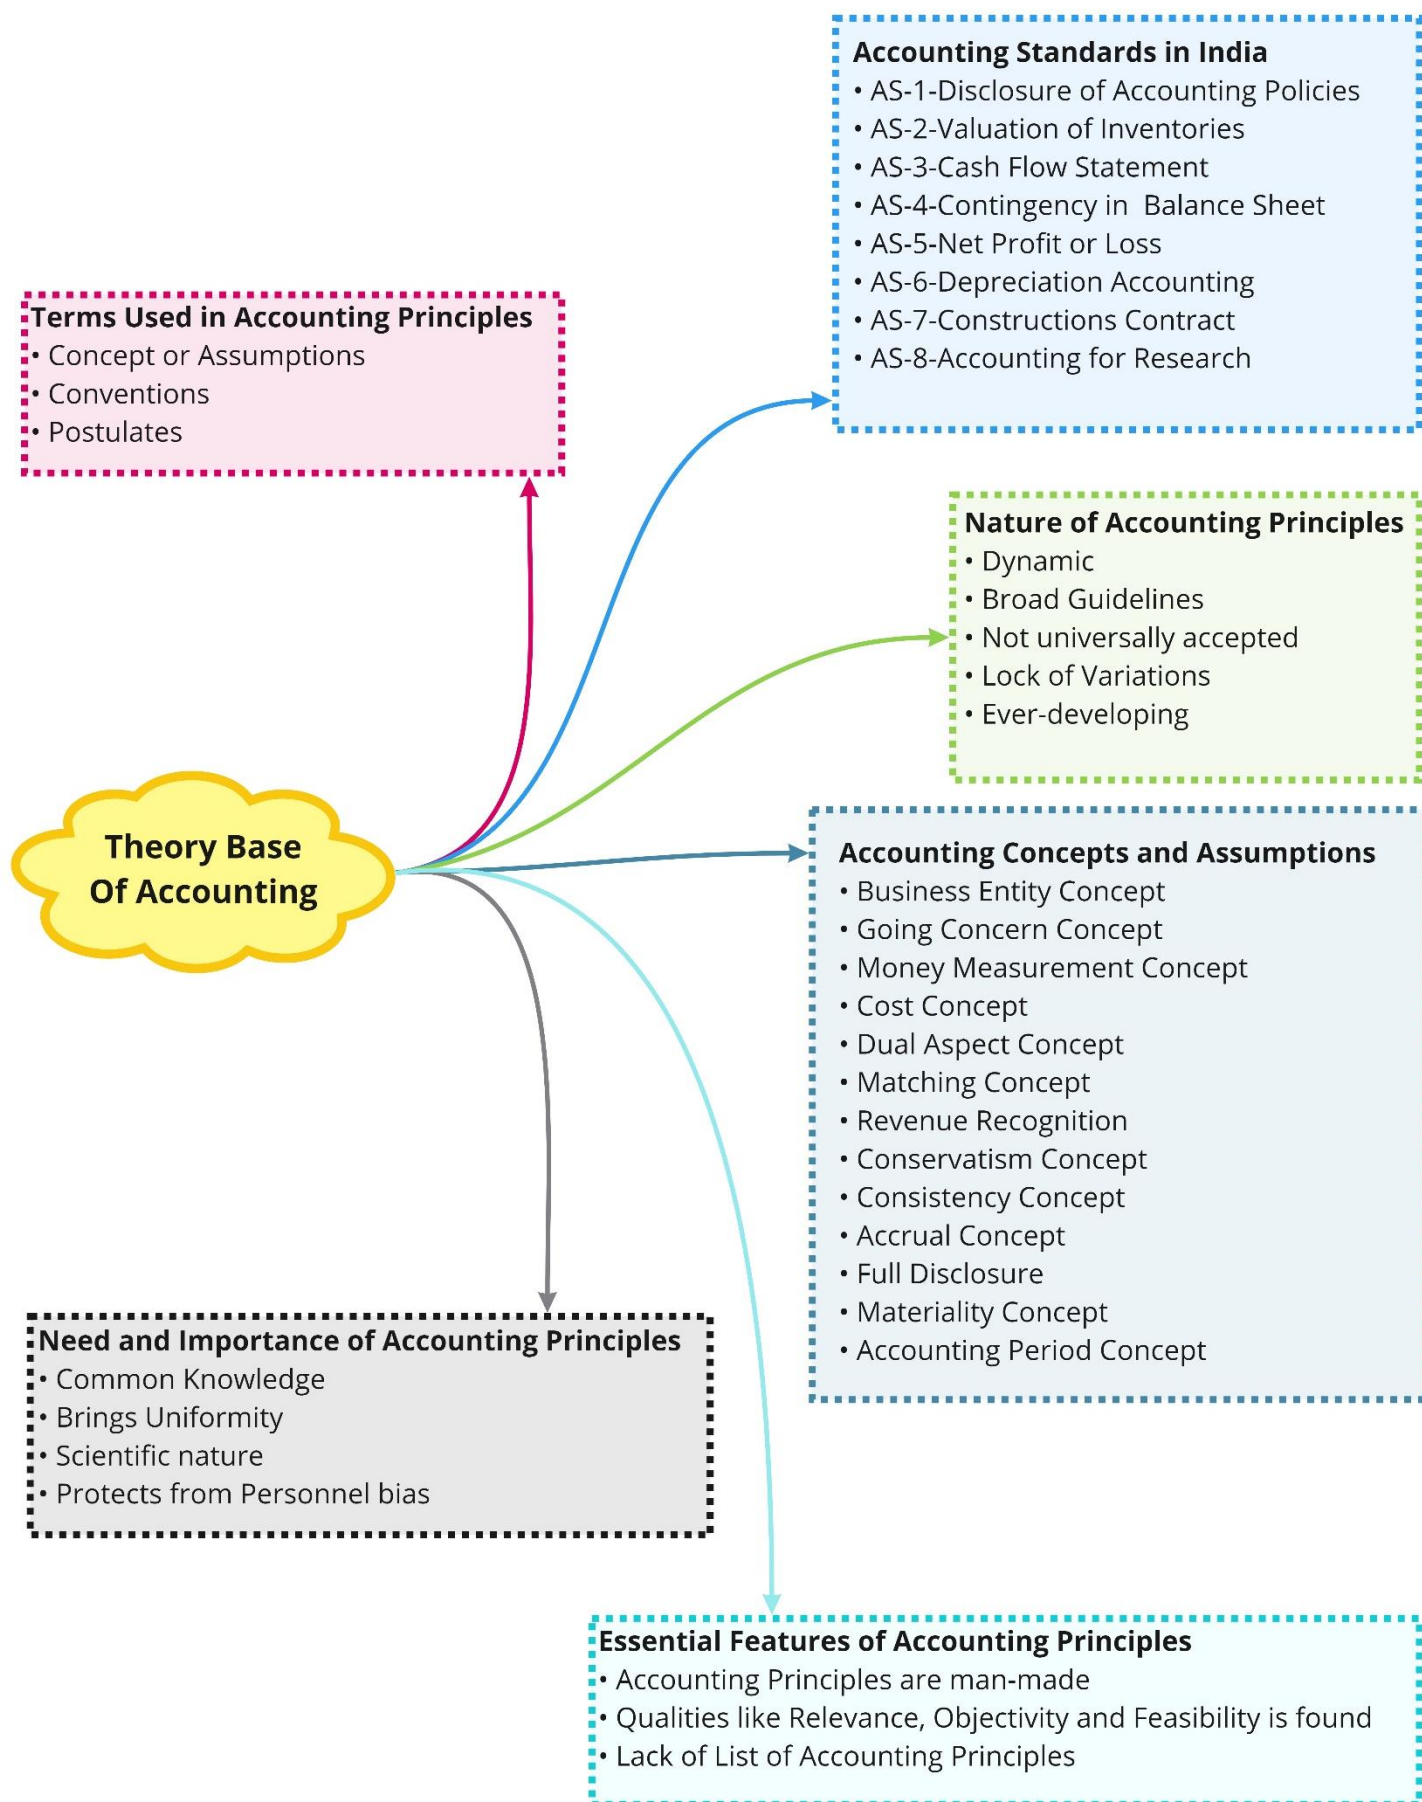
Accounting Standards in India
• AS-1-Disclosure of Accounting Policies
• AS-2-Valuation of Inventories
• AS-3-Cash Flow Statement
• AS-4-Contingency in Balance Sheet
• AS-5-Net Profit or Loss
• AS-6-Depreciation Accounting
• AS-7-Constructions Contract
• AS-8-Accounting for Research

Terms Used in Accounting Principles
• Concept or Assumptions
• Conventions
• Postulates

Nature of Accounting Principles
• Dynamic
• Broad Guidelines
• Not universally accepted
• Lock of Variations
• Ever-developing

Theory Base Of Accounting

Accounting Concepts and Assumptions
• Business Entity Concept
• Going Concern Concept
• Money Measurement Concept
• Cost Concept
• Dual Aspect Concept
• Matching Concept
• Revenue Recognition
• Conservatism Concept
• Consistency Concept
• Accrual Concept
• Full Disclosure
• Materiality Concept
• Accounting Period Concept

Need and Importance of Accounting Principles
• Common Knowledge
• Brings Uniformity
• Scientific nature
• Protects from Personnel bias

Essential Features of Accounting Principles
• Accounting Principles are man-made
• Qualities like Relevance, Objectivity and Feasibility is found
• Lack of List of Accounting Principles